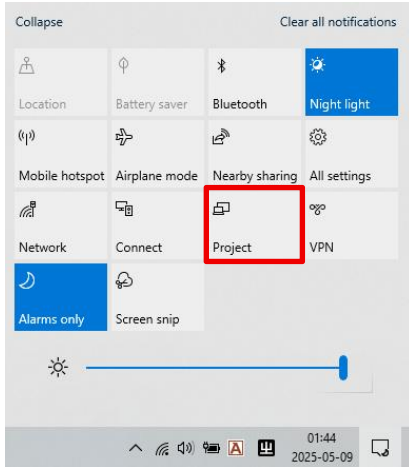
Collapse

Clear all notifications

| Location | Battery saver | Bluetooth | Night light |
|---|---|---|---|
| Mobile hotspot | Airplane mode | Nearby sharing | All settings |
| Network | Connect | Project | VPN |
| Alarms only | Screen snip | | |

A

01:44
2025-05-09